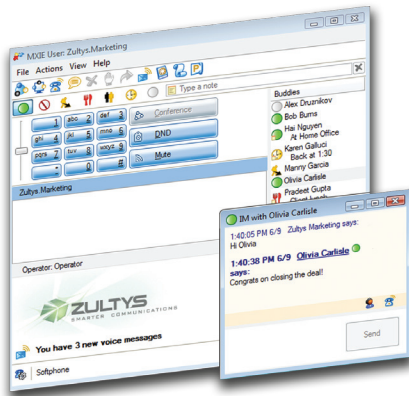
MXIE User: Zultys.Marketing

File Actions View Help

Type a note

1
2 abc
3 def
4 ghi
5 jkl
6 mno
7 pqrs
8 tuv
9 wxyz
*
0
#

Conference
DND
Mute

Buddies
Alex Druznikov
Bob Burns
Hai Nguyen
At Home Office
Karen Galluci
Back at 1:30
Manny Garcia
Olivia Carlisle
Pradeet Gupta
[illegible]

Zultys Marketing

Operator: Operator

ZULTYS
SMARTER COMMUNICATIONS

You have 3 new voice messages

Softphone

IM with Olivia Carlisle

1:40:05 PM 6/9 Zultys Marketing says:
Hi Olivia

1:40:38 PM 6/9 Olivia Carlisle
says:
Congrats on closing the deal!

Send